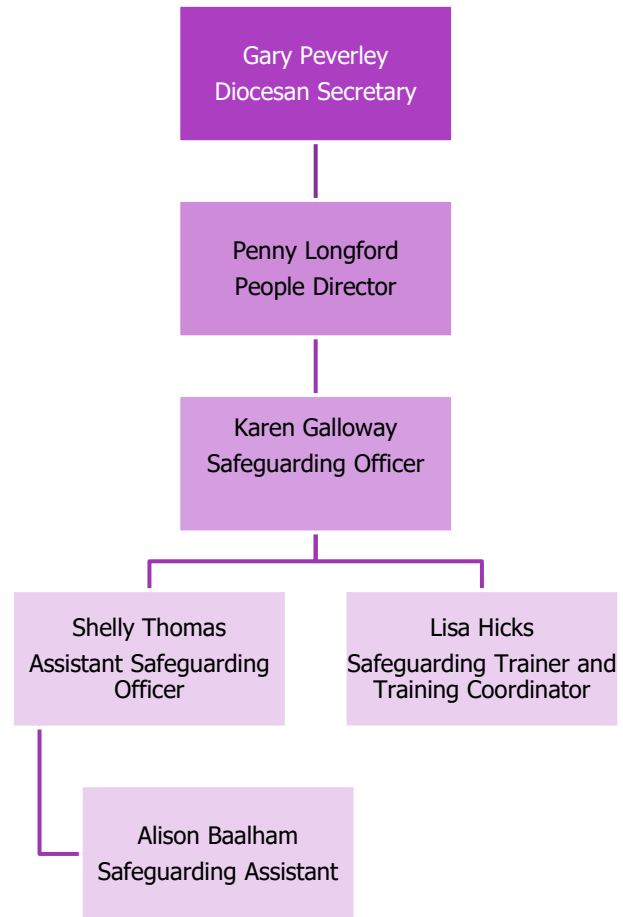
Gary Peverley
Diocesan Secretary

Penny Longford
People Director

Karen Galloway
Safeguarding Officer

Shelly Thomas
Assistant Safeguarding Officer

Lisa Hicks
Safeguarding Trainer and Training Coordinator

Alison Baalham
Safeguarding Assistant